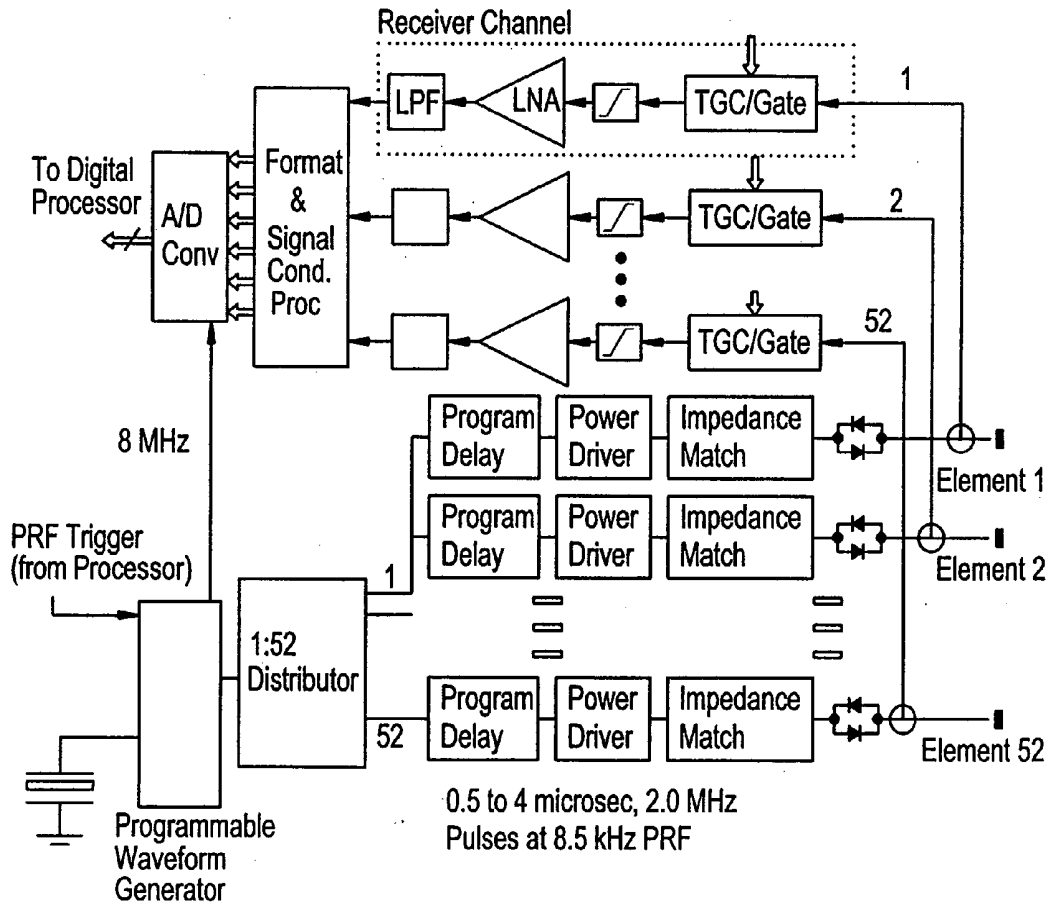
Receiver Channel

LPF

LNA

TGC/Gate

1

To Digital Processor

A/D Conv

Format & Signal Cond. Proc

TGC/Gate

2

TGC/Gate

52

8 MHz

Program Delay

Power Driver

Impedance Match

Element 1

Program Delay

Power Driver

Impedance Match

Element 2

PRF Trigger (from Processor)

1:52 Distributor

1

52

Program Delay

Power Driver

Impedance Match

Element 52

0.5 to 4 microsec, 2.0 MHz Pulses at 8.5 kHz PRF

Programmable Waveform Generator